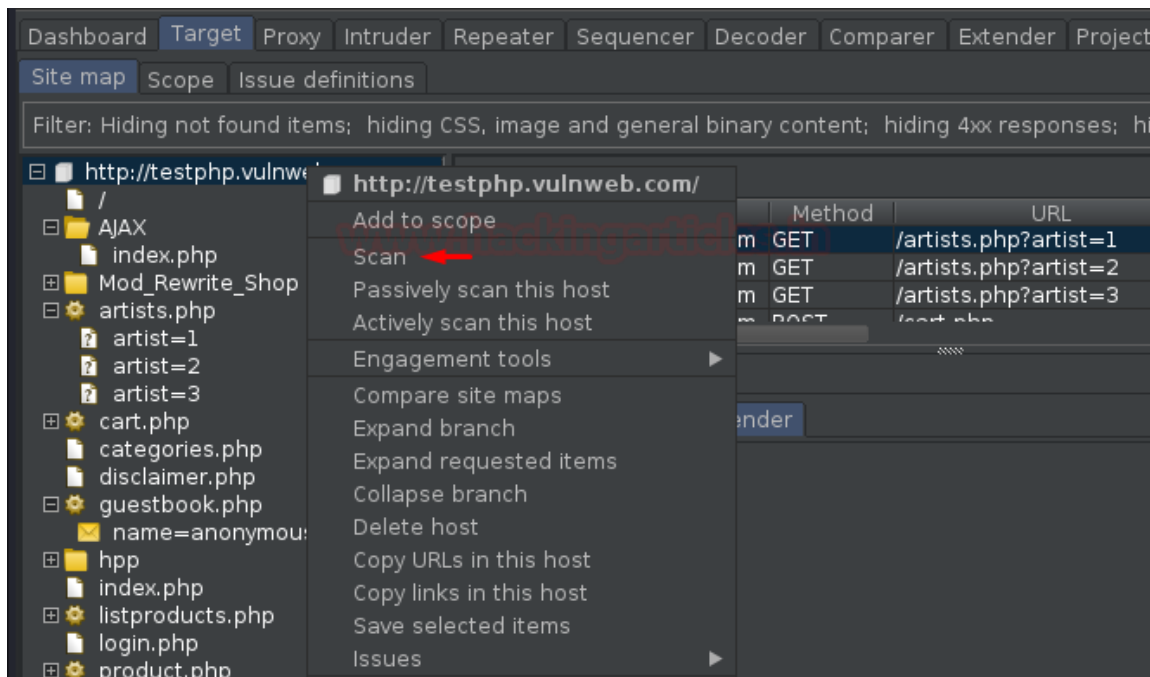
Dashboard Target Proxy Intruder Repeater Sequencer Decoder Comparer Extender Project

Site map Scope Issue definitions

Filter: Hiding not found items; hiding CSS, image and general binary content; hiding 4xx responses; hi

http://testphp.vulnwe
/
AJAX
index.php
Mod_Rewrite_Shop
artists.php
artist=1
artist=2
artist=3
cart.php
categories.php
disclaimer.php
guestbook.php
name=anonymou
hpp
index.php
listproducts.php
login.php
product.php

http://testphp.vulnweb.com/
Add to scope
Scan
Passively scan this host
Actively scan this host
Engagement tools
Compare site maps
Expand branch
Expand requested items
Collapse branch
Delete host
Copy URLs in this host
Copy links in this host
Save selected items
Issues

| | Method | URL |
|---|---|---|
| m | GET | /artists.php?artist=1 |
| m | GET | /artists.php?artist=2 |
| m | GET | /artists.php?artist=3 |
| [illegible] | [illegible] | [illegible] |

ender